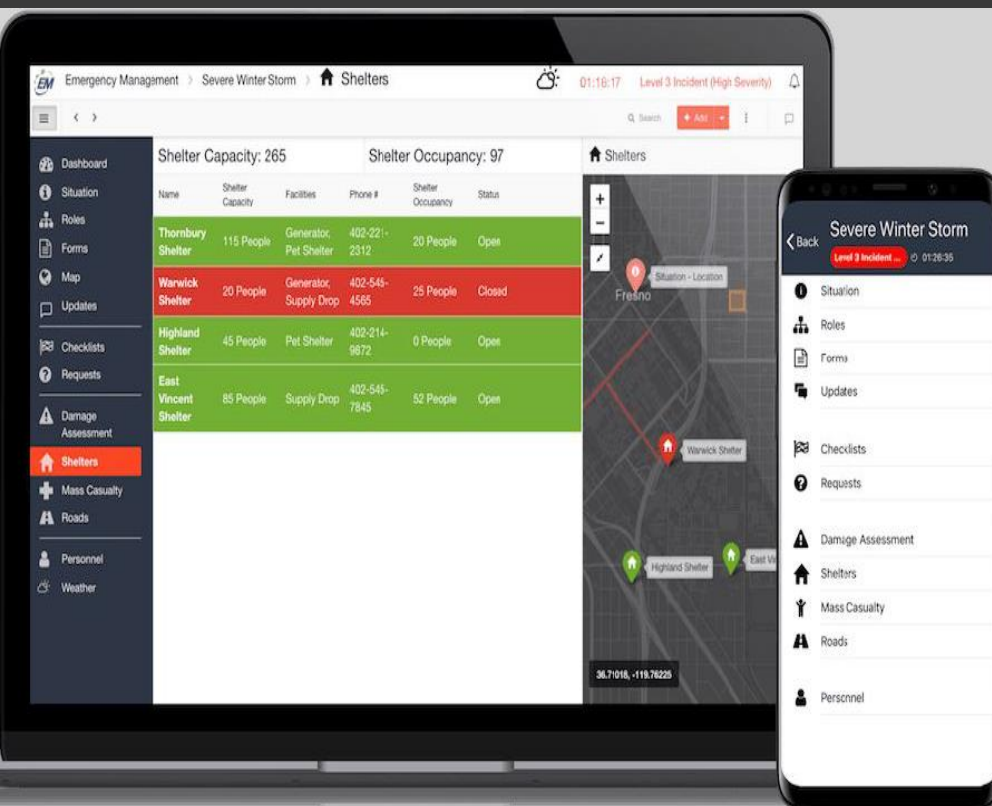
EM Emergency Management > Severe Winter Storm > Shelters

01:16:17 Level 3 Incident (High Severity)

Search + Add

Dashboard
Situation
Roles
Forms
Map
Updates
Checklists
Requests
Damage Assessment
Shelters
Mass Casualty
Roads
Personnel
Weather

Shelter Capacity: 265

Shelter Occupancy: 97

| Name | Shelter Capacity | Facilities | Phone # | Shelter Occupancy | Status |
|---|---|---|---|---|---|
| Thornbury Shelter | 115 People | Generator, Pet Shelter | 402-221-2312 | 20 People | Open |
| Warwick Shelter | 20 People | Generator, Supply Drop | 402-545-4565 | 25 People | Closed |
| Highland Shelter | 45 People | Pet Shelter | 402-214-9872 | 0 People | Open |
| East Vincent Shelter | 85 People | Supply Drop | 402-545-7845 | 52 People | Open |

Shelters

Situation - Location
Fresno
Warwick Shelter
Highland Shelter
East Vi
36.71016, -119.76225

Back
Severe Winter Storm
Level 3 Incident ... 01:26:35

Situation
Roles
Forms
Updates
Checklists
Requests
Damage Assessment
Shelters
Mass Casualty
Roads
Personnel